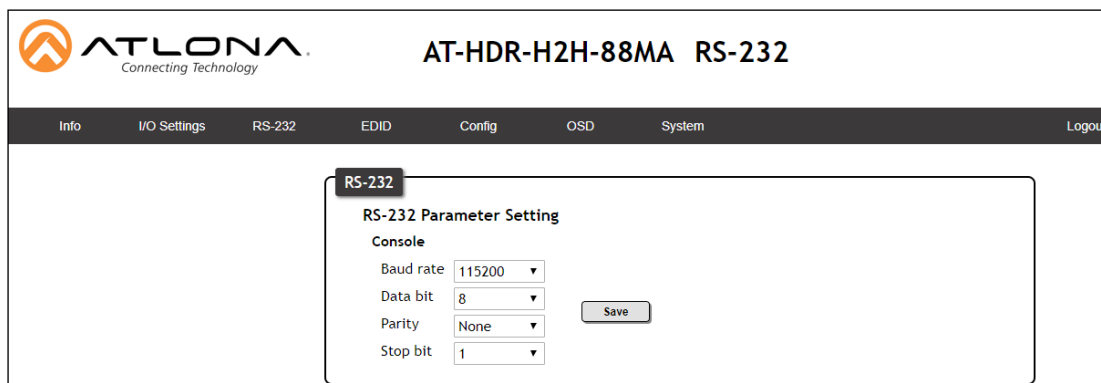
ATLONA
Connecting Technology

AT-HDR-H2H-88MA RS-232

Info I/O Settings RS-232 EDID Config OSD System Logou

RS-232

RS-232 Parameter Setting

Console

Baud rate 115200

Data bit 8

Parity None

Stop bit 1

Save